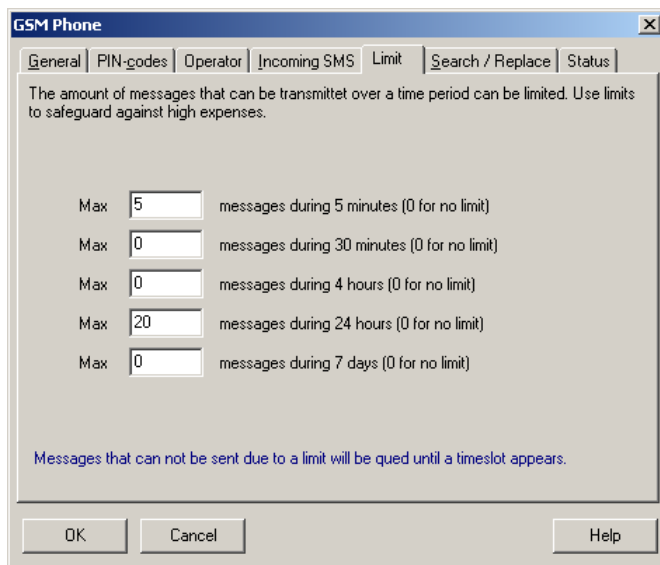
GSM Phone

General | PIN-codes | Operator | Incoming SMS | Limit | Search / Replace | Status

The amount of messages that can be transmittet over a time period can be limited. Use limits to safeguard against high expenses.

Max 5 messages during 5 minutes (0 for no limit)
Max 0 messages during 30 minutes (0 for no limit)
Max 0 messages during 4 hours (0 for no limit)
Max 20 messages during 24 hours (0 for no limit)
Max 0 messages during 7 days (0 for no limit)

Messages that can not be sent due to a limit will be qued until a timeslot appears.

OK Cancel Help